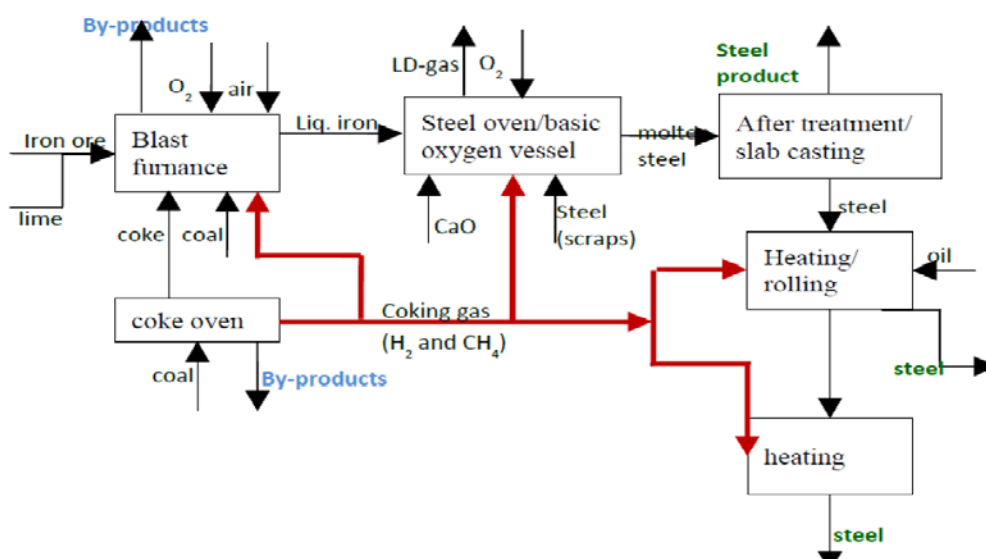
By-products

$O_2$ air

Iron ore

lime

Blast furnance

Liq. iron

coke coal

coke oven

coal

By-products

LD-gas $O_2$

Steel oven/basic oxygen vessel

CaO

Steel (scraps)

Coking gas ($H_2$ and $CH_4$)

molten steel

Steel product

After treatment/ slab casting

steel

Heating/ rolling

oil

steel

heating

steel